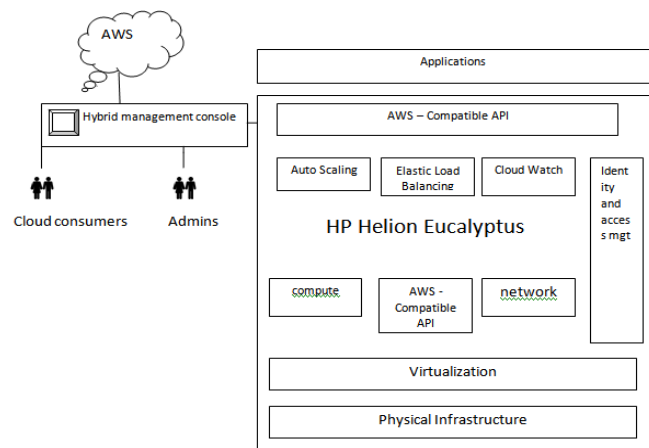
AWS

Hybrid management console

Cloud consumers

Admins

Applications

AWS – Compatible API

Auto Scaling

Elastic Load Balancing

Cloud Watch

Ident ity and acces s mgt

HP Helion Eucalyptus

compute

AWS - Compatible API

network

Virtualization

Physical Infrastructure